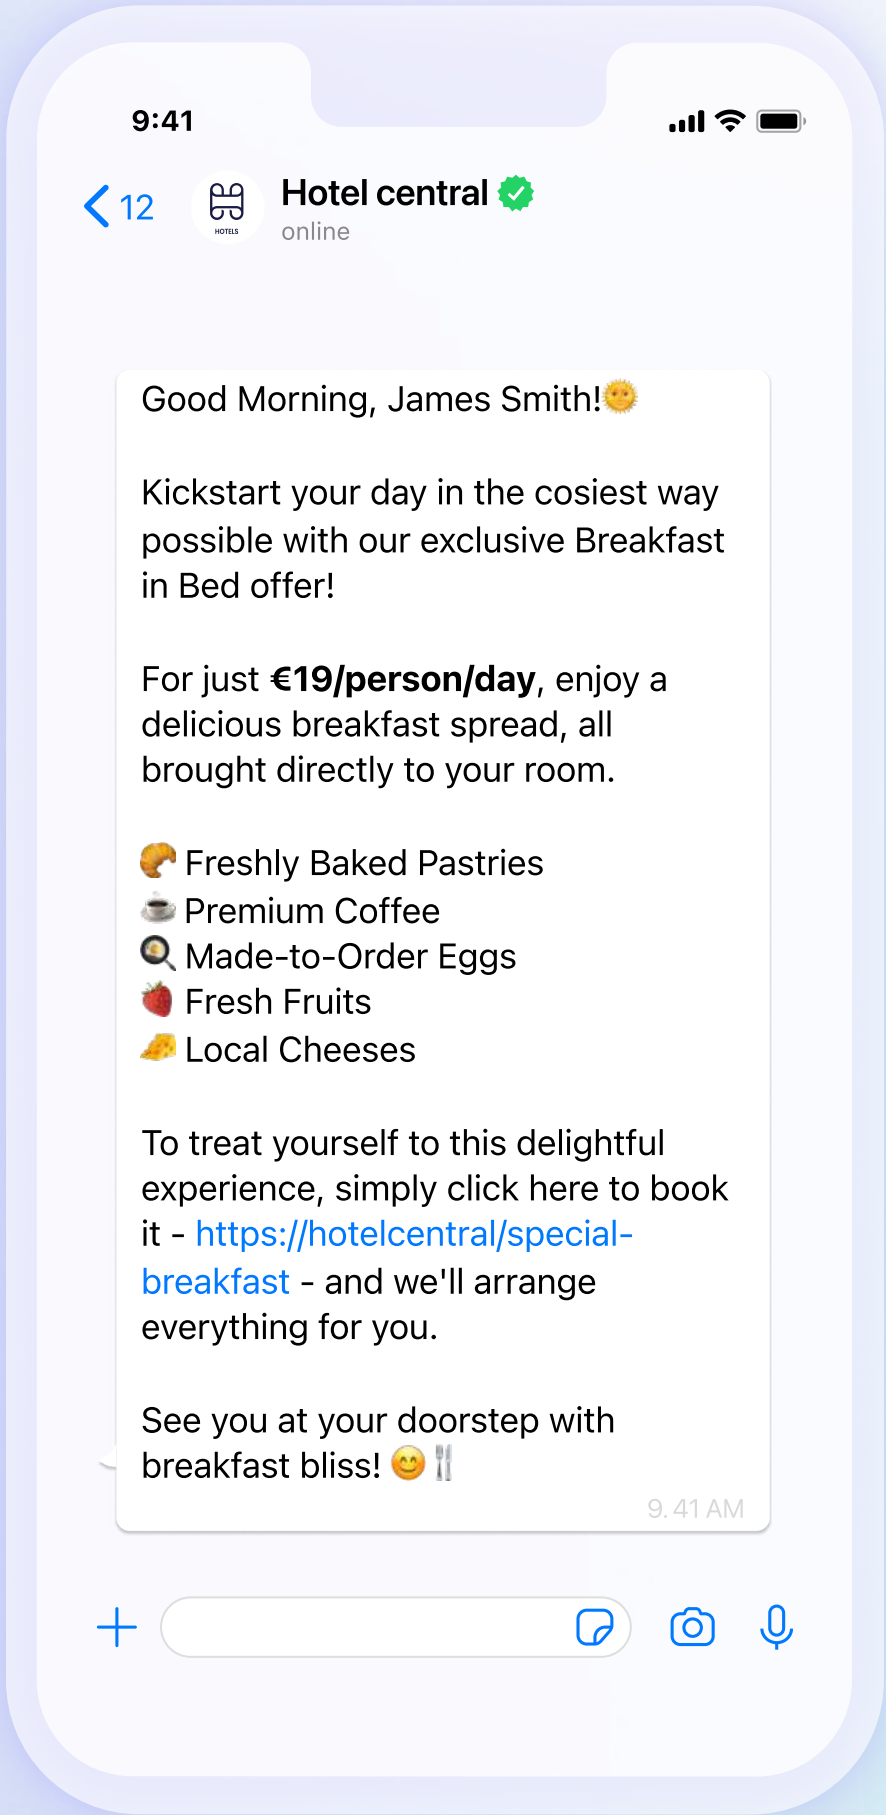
9:41

12

HOTELS

Hotel central
online

Good Morning, James Smith!🌞

Kickstart your day in the cosiest way possible with our exclusive Breakfast in Bed offer!

For just **€19/person/day**, enjoy a delicious breakfast spread, all brought directly to your room.

🥐 Freshly Baked Pastries
☕ Premium Coffee
🍳 Made-to-Order Eggs
🍓 Fresh Fruits
🧀 Local Cheeses

To treat yourself to this delightful experience, simply click here to book it - https://hotelcentral/special-breakfast - and we'll arrange everything for you.

See you at your doorstep with breakfast bliss! 😊🍴

9. 41 AM